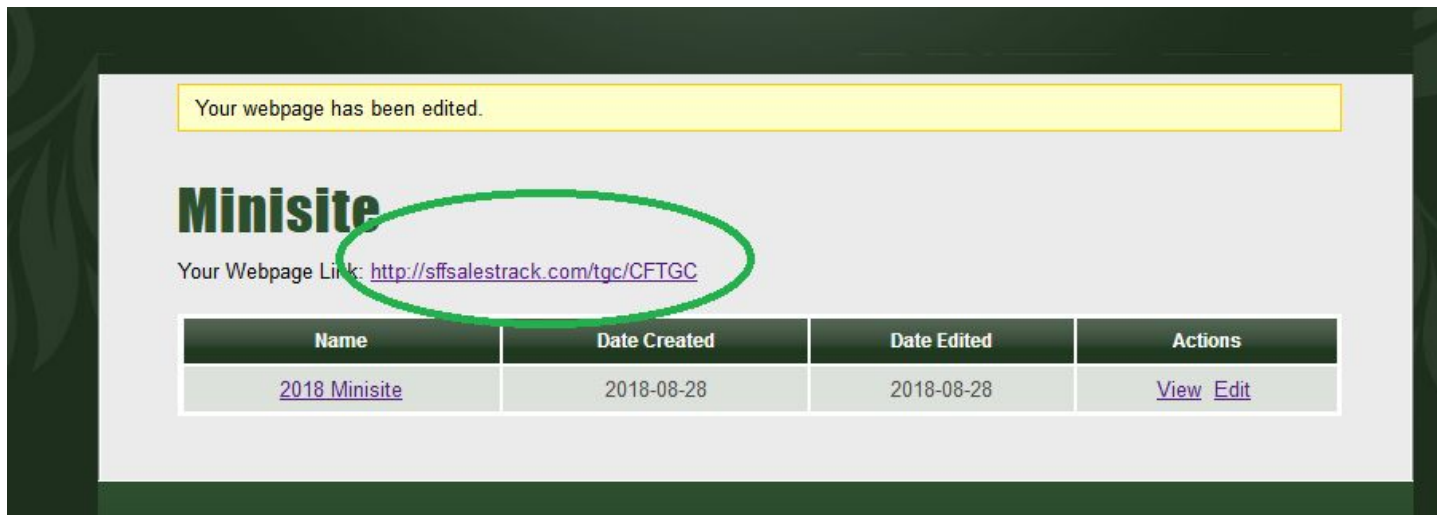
Your webpage has been edited.

Minisite

Your Webpage Li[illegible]k: http://sffsalestrack.com/tgc/CFTGC

| Name | Date Created | Date Edited | Actions |
|---|---|---|---|
| 2018 Minisite | 2018-08-28 | 2018-08-28 | View Edit |